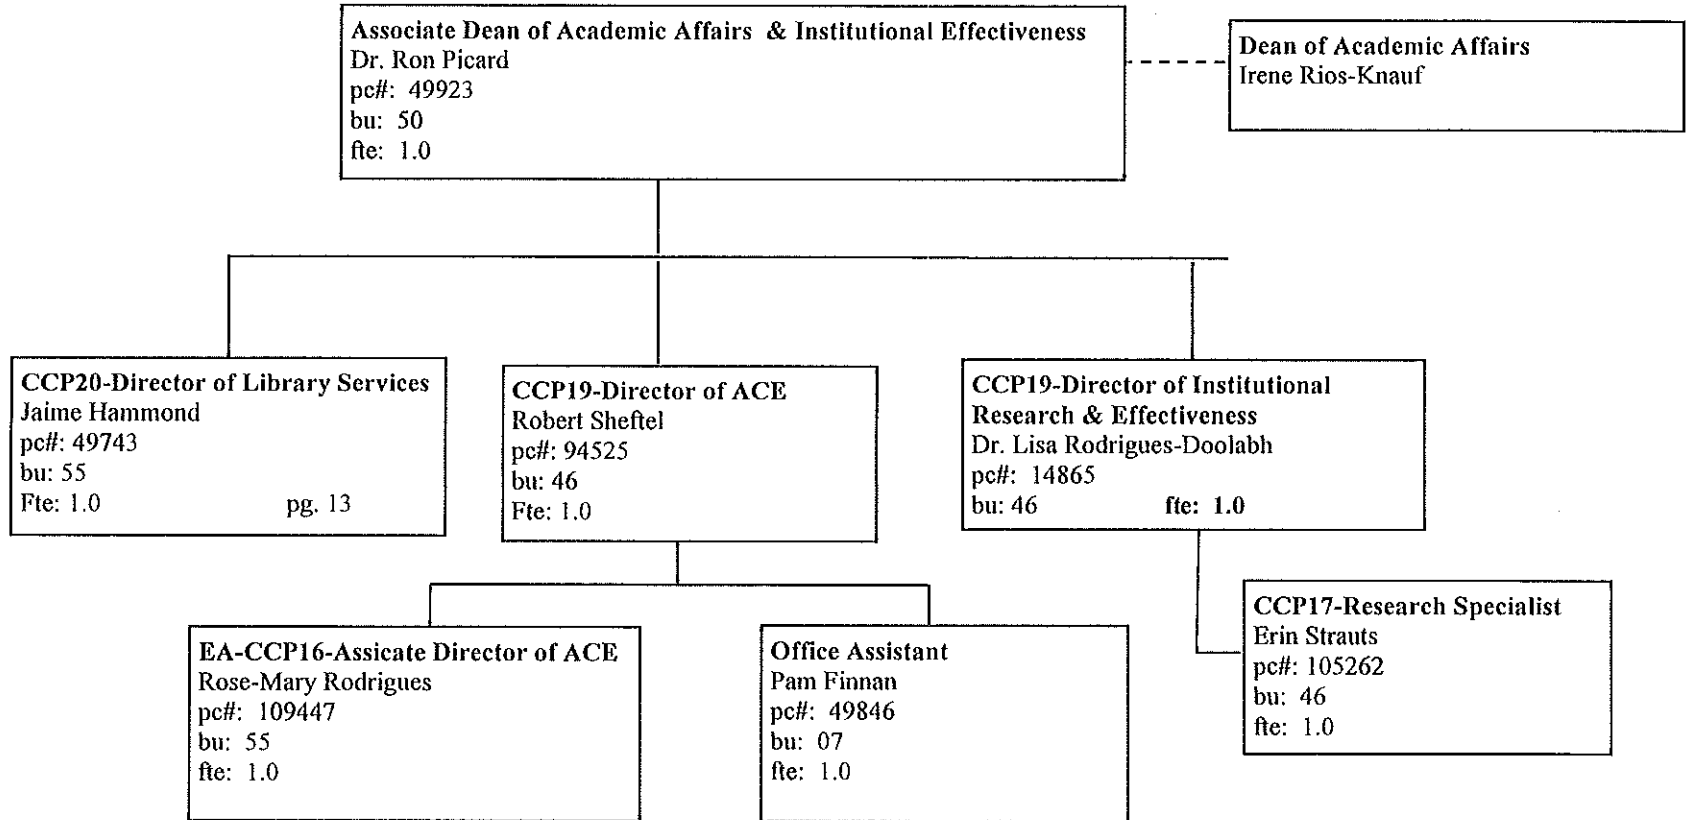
Associate Dean of Academic Affairs & Institutional Effectiveness
Dr. Ron Picard
pc#: 49923
bu: 50
fte: 1.0

Dean of Academic Affairs
Irene Rios-Knauf

CCP20-Director of Library Services
Jaime Hammond
pc#: 49743
bu: 55
Fte: 1.0 pg. 13

CCP19-Director of ACE
Robert Sheftel
pc#: 94525
bu: 46
Fte: 1.0

CCP19-Director of Institutional Research & Effectiveness
Dr. Lisa Rodrigues-Doolabh
pc#: 14865
bu: 46 fte: 1.0

EA-CCP16-Assicate Director of ACE
Rose-Mary Rodrigues
pc#: 109447
bu: 55
fte: 1.0

Office Assistant
Pam Finnan
pc#: 49846
bu: 07
fte: 1.0

CCP17-Research Specialist
Erin Strauts
pc#: 105262
bu: 46
fte: 1.0